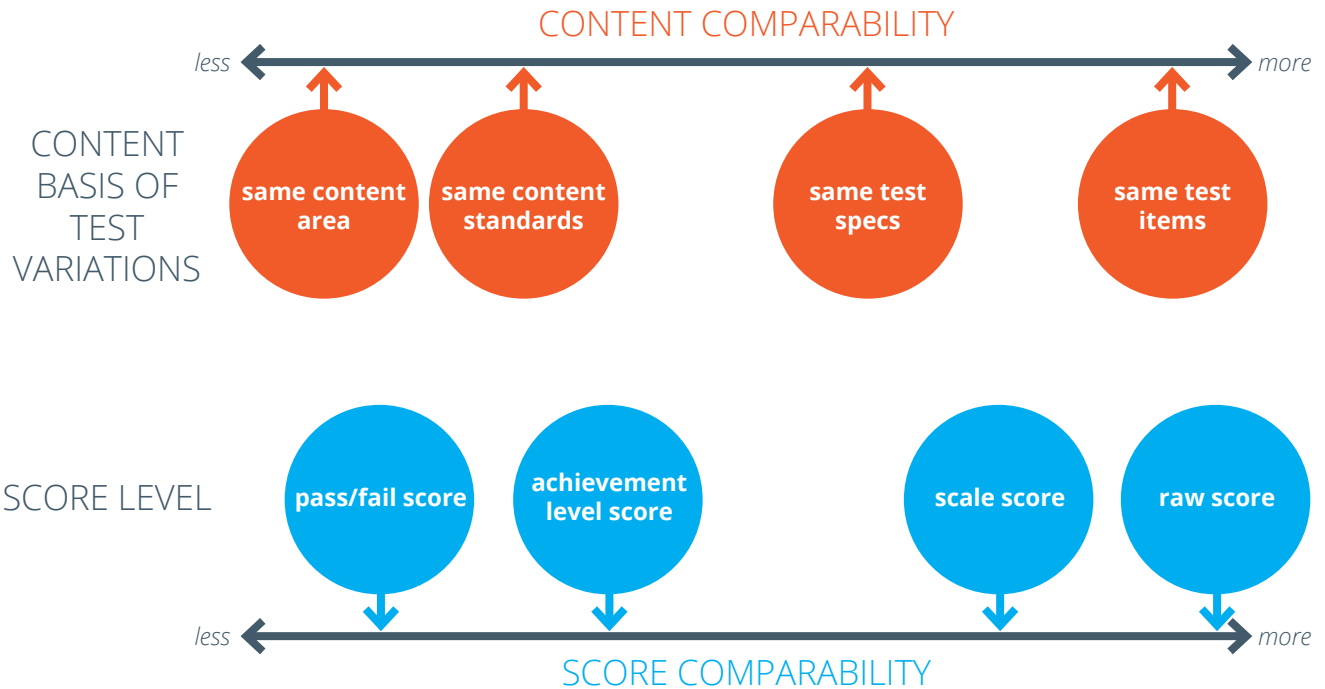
CONTENT COMPARABILITY

less

more

CONTENT BASIS OF TEST VARIATIONS

same content area

same content standards

same test specs

same test items

SCORE LEVEL

pass/fail score

achievement level score

scale score

raw score

less

more

SCORE COMPARABILITY